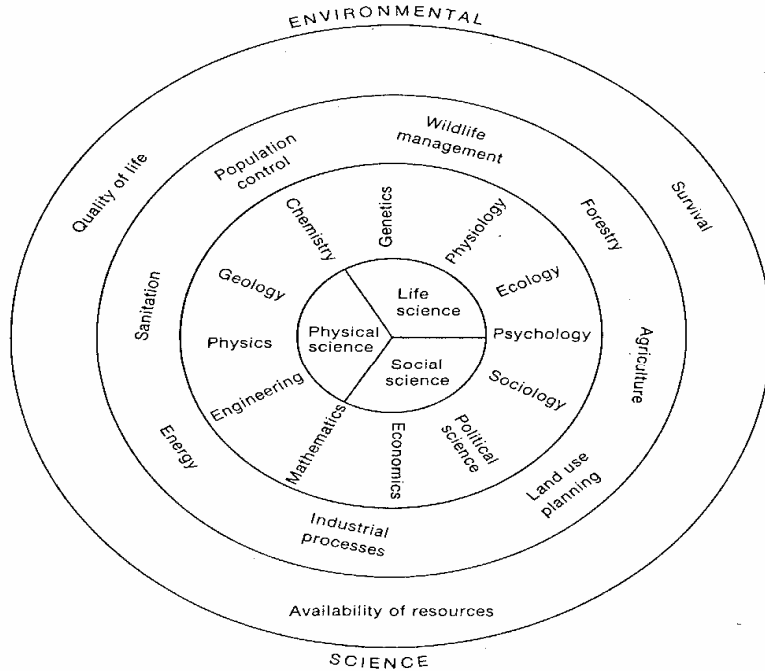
ENVIRONMENTAL

Quality of life

Population control

Wildlife management

Survival

Sanitation

Forestry

Agriculture

Energy

Land use planning

Industrial processes

Availability of resources

Chemistry

Genetics

Physiology

Ecology

Geology

Physics

Engineering

Mathematics

Economics

Political science

Sociology

Psychology

Life science

Physical science

Social science

SCIENCE